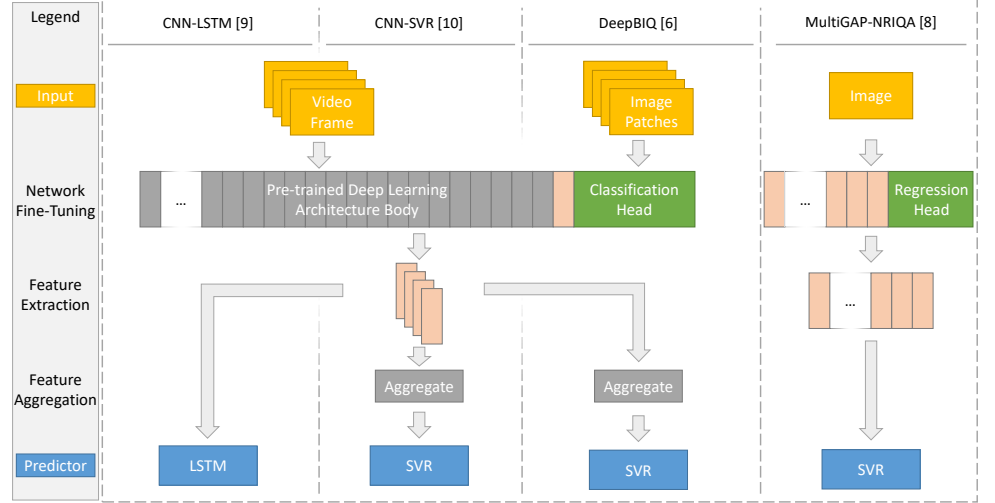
Legend

CNN-LSTM [9]

CNN-SVR [10]

DeepBIQ [6]

MultiGAP-NRIQA [8]

Input

Video Frame

Image Patches

Image

Network Fine-Tuning

...

Pre-trained Deep Learning Architecture Body

Classification Head

...

Regression Head

Feature Extraction

...

Feature Aggregation

Aggregate

Aggregate

Predictor

LSTM

SVR

SVR

SVR